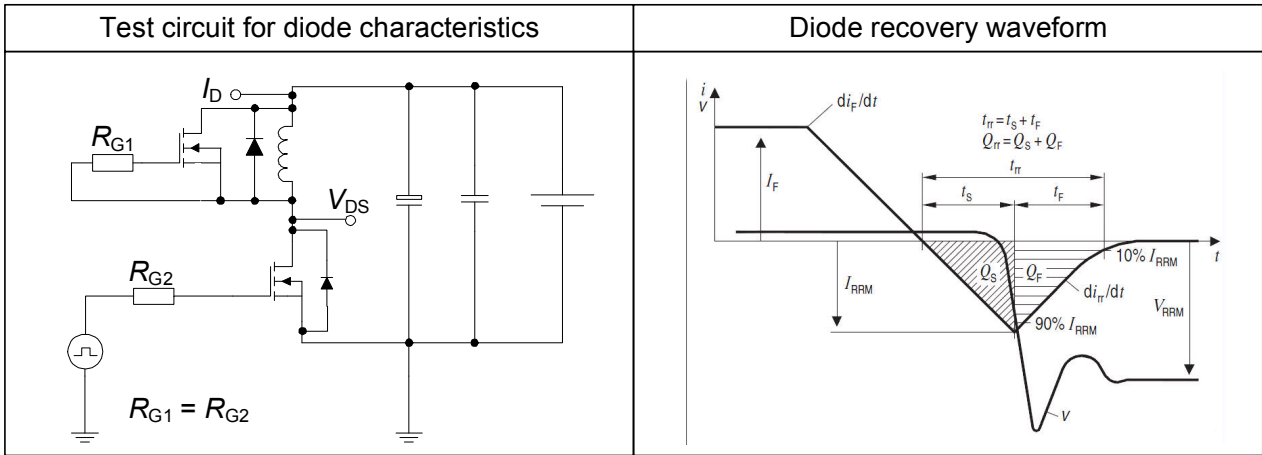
| Test circuit for diode characteristics | Diode recovery waveform |
|---|---|
| $I_D$ $R_{G1}$ $V_{DS}$ $R_{G2}$ $R_{G1} = R_{G2}$ | $i$ $v$ $di_F/dt$ $t_{rr} = t_S + t_F$ $Q_{rr} = Q_S + Q_F$ $I_F$ $t_{rr}$ $t_S$ $t_F$ $10\%\ I_{RRM}$ $t$ $I_{RRM}$ $Q_S$ $Q_F$ $di_{rr}/dt$ $V_{RRM}$ $90\%\ I_{RRM}$ $v$ |